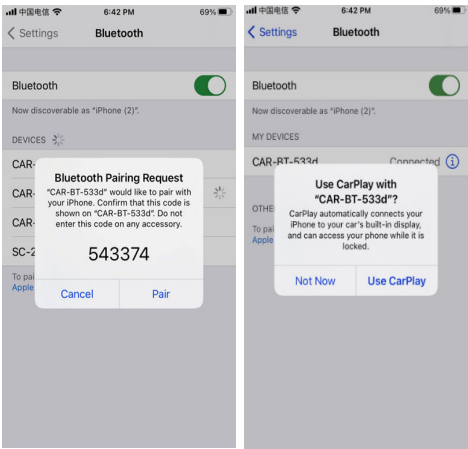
中国电信 6:42 PM 69%

Settings Bluetooth

Bluetooth

Now discoverable as "iPhone (2)".

DEVICES

CAR-

CAR-

CAR-

SC-2

To pai

Apple

Bluetooth Pairing Request

"CAR-BT-533d" would like to pair with your iPhone. Confirm that this code is shown on "CAR-BT-533d". Do not enter this code on any accessory.

543374

Cancel Pair

中国电信 6:42 PM 69%

Settings Bluetooth

Bluetooth

Now discoverable as "iPhone (2)".

MY DEVICES

CAR-BT-533d Connected

OTHE

To pa

Apple

Use CarPlay with "CAR-BT-533d"?

CarPlay automatically connects your iPhone to your car's built-in display, and can access your phone while it is locked.

Not Now Use CarPlay